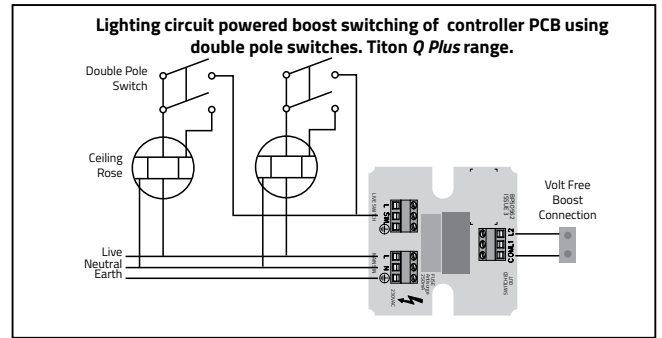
Lighting circuit powered boost switching of controller PCB using double pole switches. Titon *Q Plus* range.

Double Pole Switch

Ceiling Rose

Live
Neutral
Earth

L SW
LIVE SWITCH

N L
MAINS IN

FUSE 230mA

230VAC

COM L1 L2

Volt Free Boost Connection

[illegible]